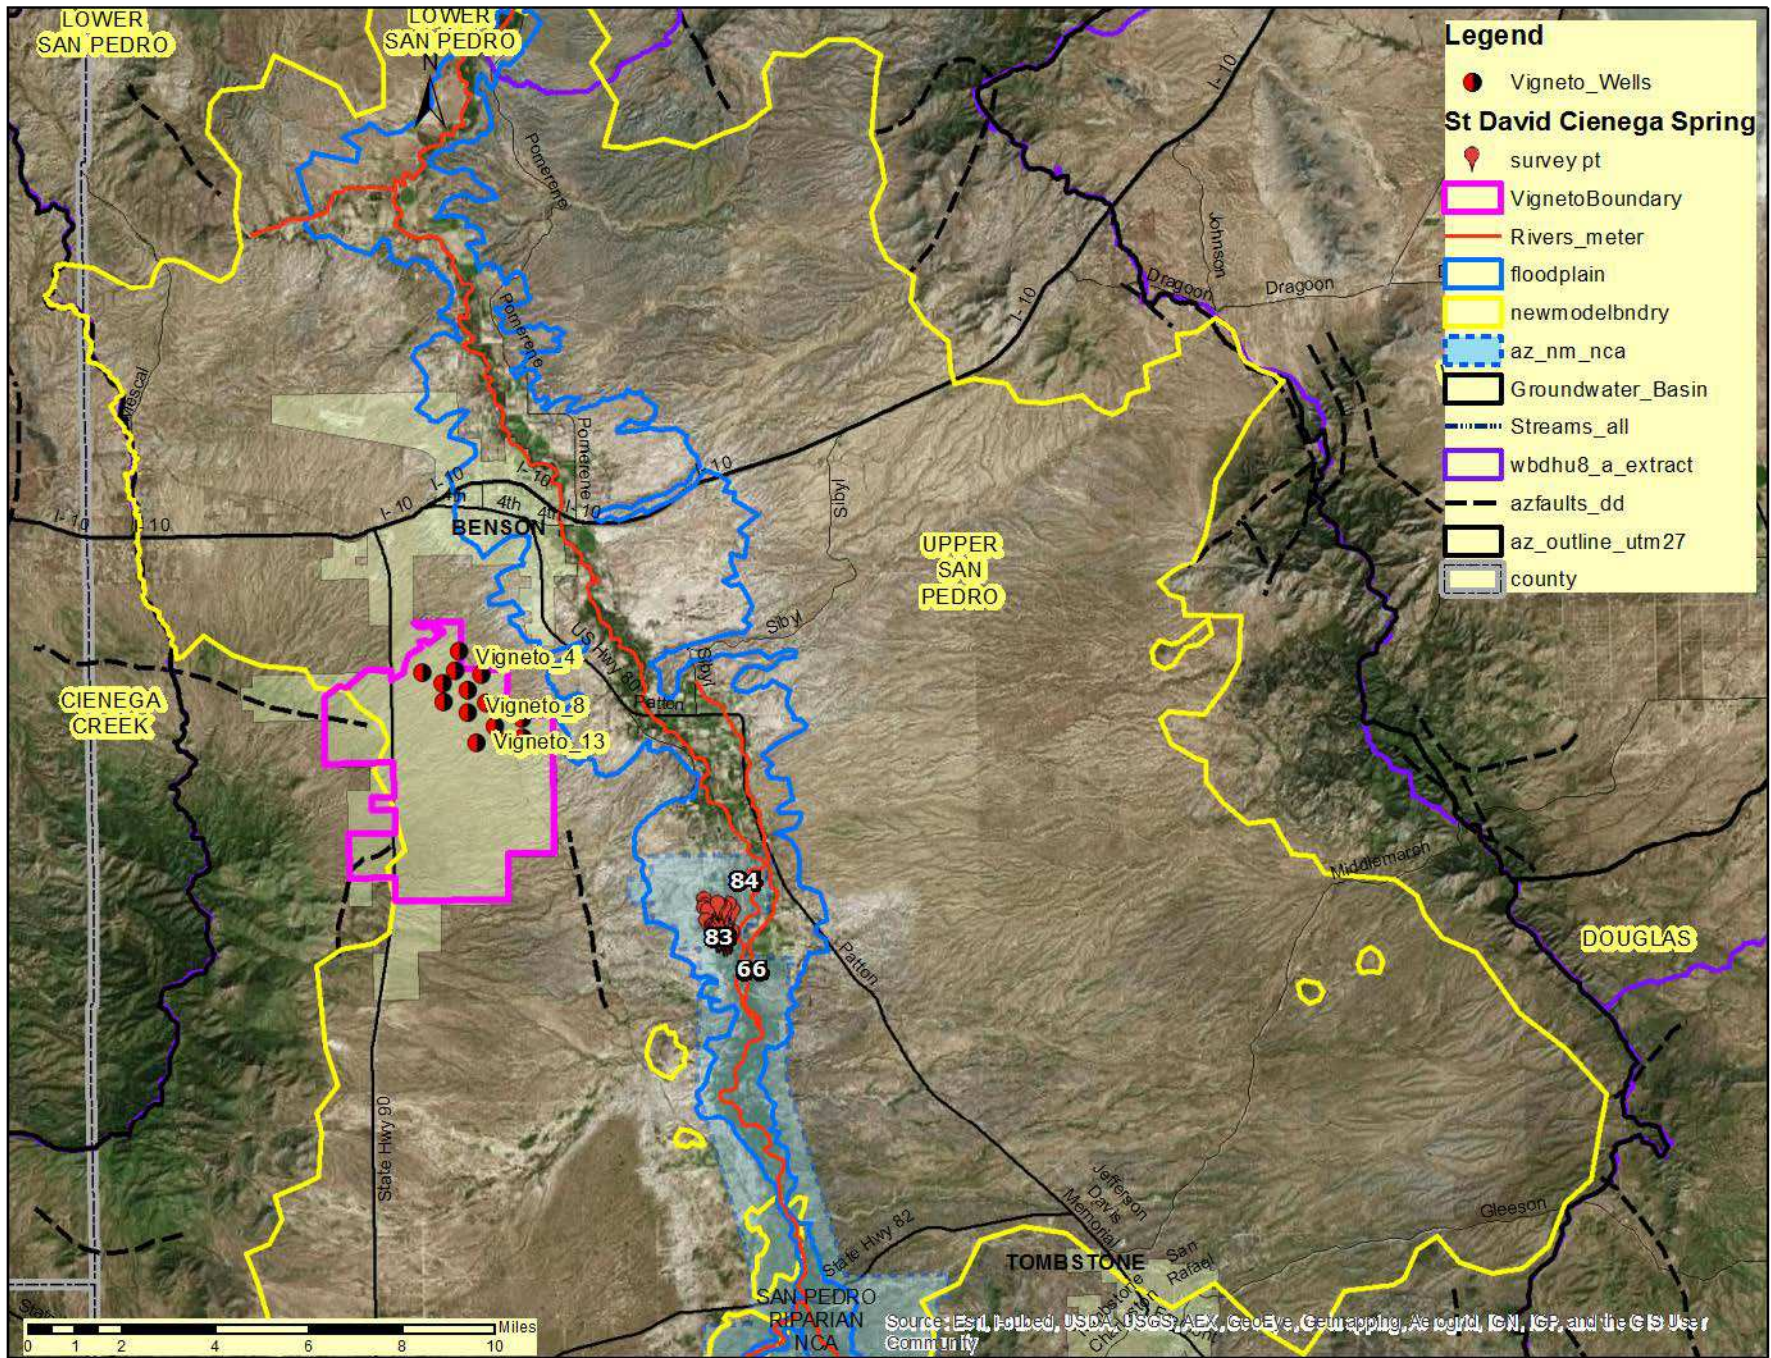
LOWER SAN PEDRO

LOWER SAN PEDRO

N

Legend

Vigneto_Wells

St David Cienega Spring

survey pt

VignetoBoundary

Rivers_meter

floodplain

newmodelbndry

az_nm_nca

Groundwater_Basin

Streams_all

wbdhu8_a_extract

azfaults_dd

az_outline_utm27

county

I-10

Johnson

Dragoon

Dragoon

I-10

Pomerene

Pomerene

Pomerene

Mescal

I-10

I-10

4th

4th

I-10

10

I-10

10

BENSON

Sibyl

UPPER SAN PEDRO

Sibyl

US Hwy 80

Sibyl

Vigneto_4

Vigneto_8

Vigneto_13

Patton

CIENEGA CREEK

84

83

66

Patton

Middlemarch

DOUGLAS

State Hwy 90

State Hwy 82

Jefferson Davis Memorial

Gleeson

TOMBSTONE

San Rafael

SAN PEDRO RIPARIAN NCA

Miles

0 1 2 4 6 8 10

Source: Esri, i-cubed, USDA, USGS, AEX, GeoEye, Getmapping, Aerogrid, IGN, IGP, and the GIS User Community